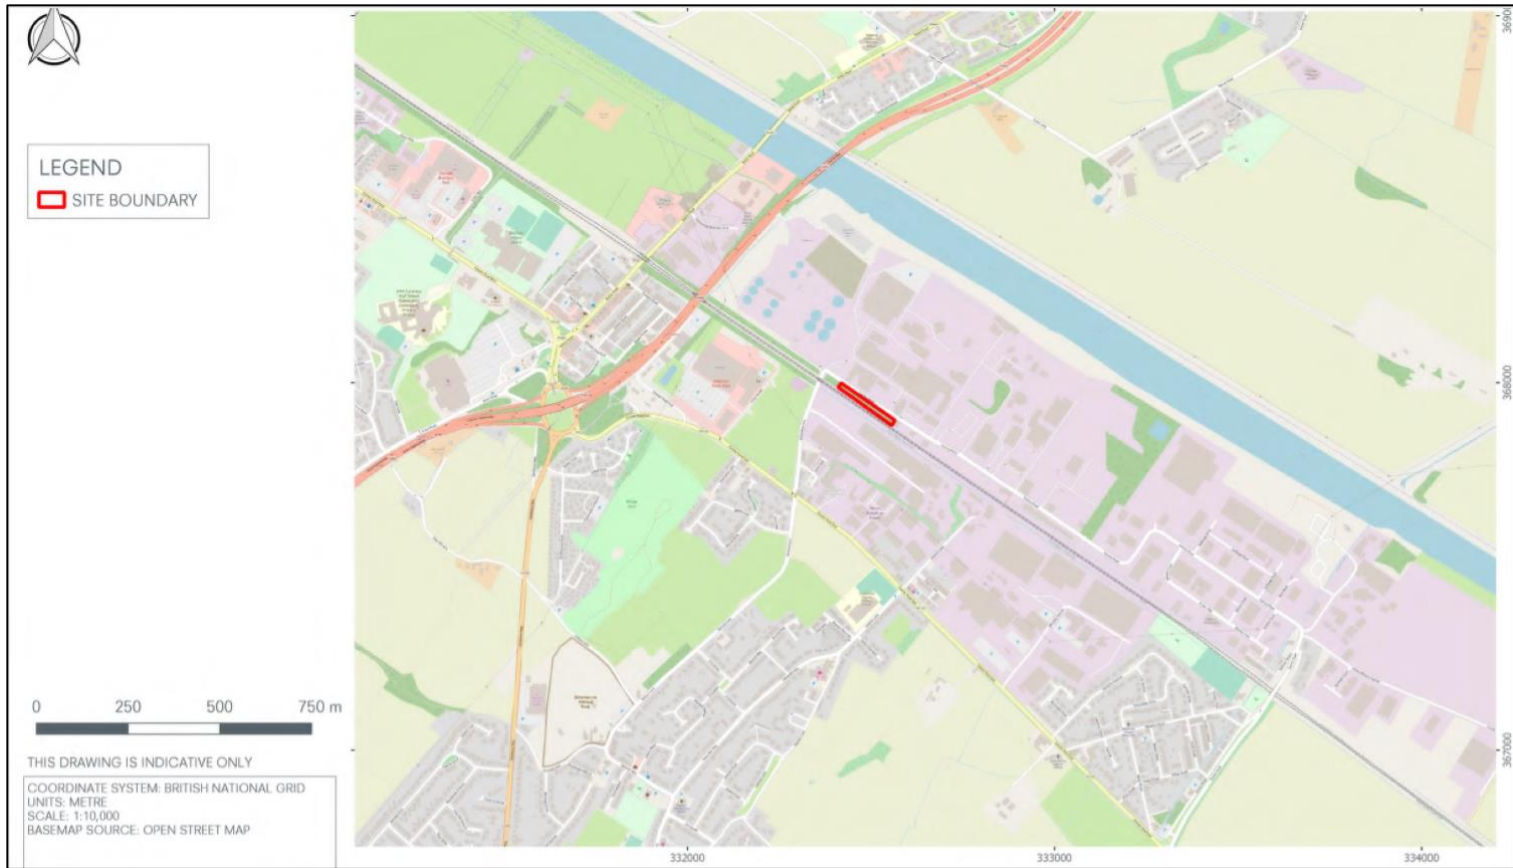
LEGEND
SITE BOUNDARY

0 250 500 750 m

THIS DRAWING IS INDICATIVE ONLY

COORDINATE SYSTEM: BRITISH NATIONAL GRID
UNITS: METRE
SCALE: 1:10,000
BASEMAP SOURCE: OPEN STREET MAP

332000
333000
334000
369000
368000
367000